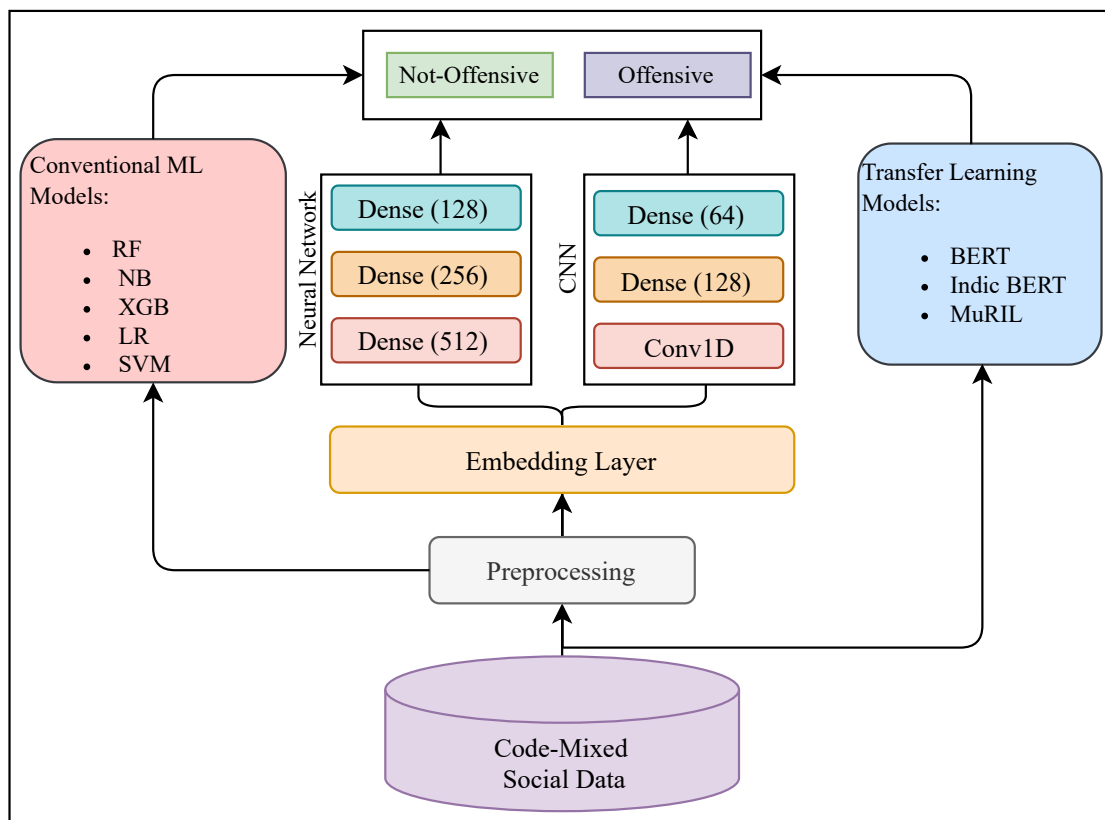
Not-Offensive

Offensive

Conventional ML Models:

- RF
- NB
- XGB
- LR
- SVM

Neural Network

Dense (128)

Dense (256)

Dense (512)

CNN

Dense (64)

Dense (128)

Conv1D

Transfer Learning Models:

- BERT
- Indic BERT
- MuRIL

Embedding Layer

Preprocessing

Code-Mixed Social Data